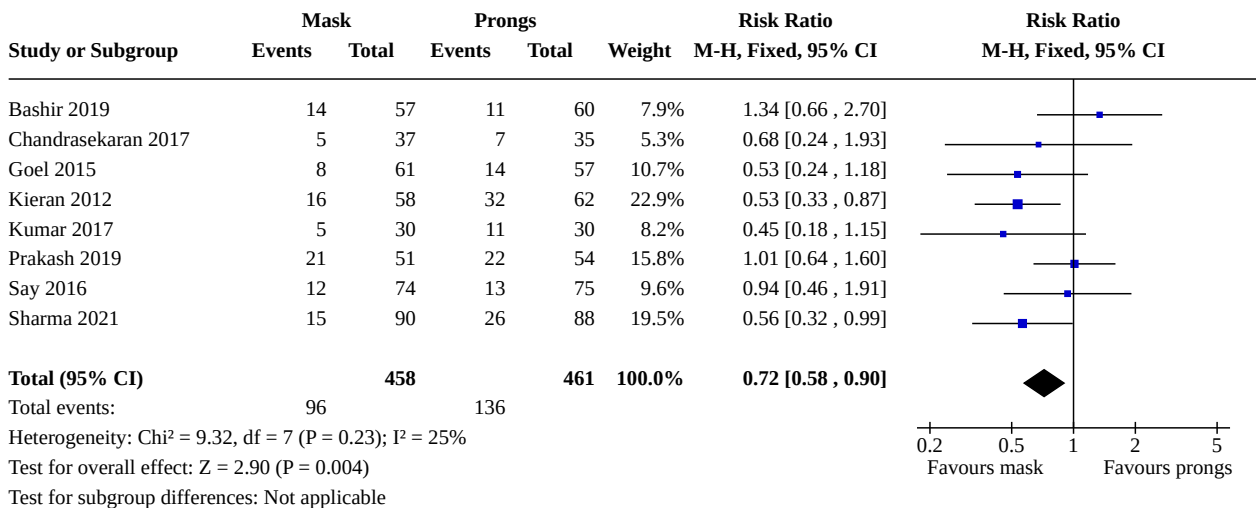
| Study or Subgroup | Mask Events | Mask Total | Prongs Events | Prongs Total | Weight | Risk Ratio M-H, Fixed, 95% CI |
|---|---|---|---|---|---|---|
| Bashir 2019 | 14 | 57 | 11 | 60 | 7.9% | 1.34 [0.66 , 2.70] |
| Chandrasekaran 2017 | 5 | 37 | 7 | 35 | 5.3% | 0.68 [0.24 , 1.93] |
| Goel 2015 | 8 | 61 | 14 | 57 | 10.7% | 0.53 [0.24 , 1.18] |
| Kieran 2012 | 16 | 58 | 32 | 62 | 22.9% | 0.53 [0.33 , 0.87] |
| Kumar 2017 | 5 | 30 | 11 | 30 | 8.2% | 0.45 [0.18 , 1.15] |
| Prakash 2019 | 21 | 51 | 22 | 54 | 15.8% | 1.01 [0.64 , 1.60] |
| Say 2016 | 12 | 74 | 13 | 75 | 9.6% | 0.94 [0.46 , 1.91] |
| Sharma 2021 | 15 | 90 | 26 | 88 | 19.5% | 0.56 [0.32 , 0.99] |
| **Total (95% CI)** | | **458** | | **461** | **100.0%** | **0.72 [0.58 , 0.90]** |
| Total events: | 96 | | 136 | | | |

Risk Ratio
M-H, Fixed, 95% CI

Heterogeneity: Chi² = 9.32, df = 7 (P = 0.23); I² = 25%
Test for overall effect: Z = 2.90 (P = 0.004)
Test for subgroup differences: Not applicable

0.2 0.5 1 2 5
Favours mask Favours prongs